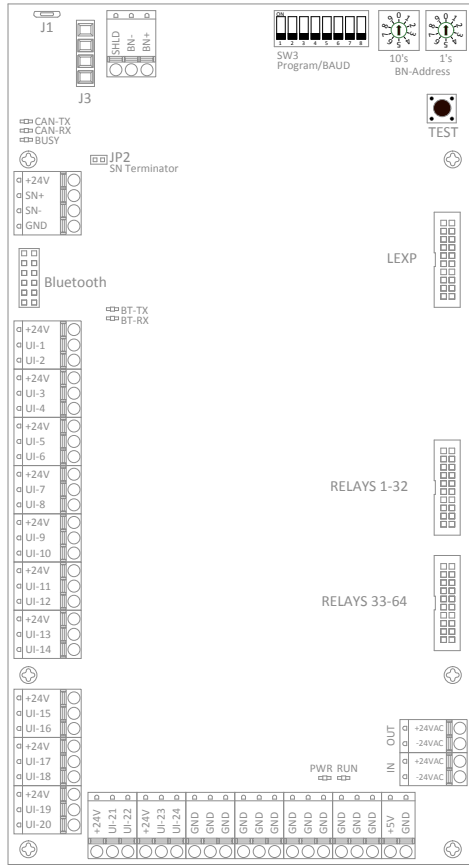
J1

J3

SHLD BN- BN+

ON
1 2 3 4 5 6 7 8
SW3
Program/BAUD

10's 1's
BN-Address

TEST

CAN-TX
CAN-RX
BUSY

JP2
SN Terminator

+24V
SN+
SN-
GND

Bluetooth

LEXP

BT-TX
BT-RX

+24V
UI-1
UI-2
+24V
UI-3
UI-4
+24V
UI-5
UI-6
+24V
UI-7
UI-8
+24V
UI-9
UI-10
+24V
UI-11
UI-12
+24V
UI-13
UI-14

RELAYS 1-32

RELAYS 33-64

+24V
UI-15
UI-16
+24V
UI-17
UI-18
+24V
UI-19
UI-20

OUT
+24VAC
-24VAC
IN
+24VAC
-24VAC

PWR RUN

+24V UI-21 UI-22 +24V UI-23 UI-24 GND GND GND GND GND GND GND GND GND GND GND GND +5V GND